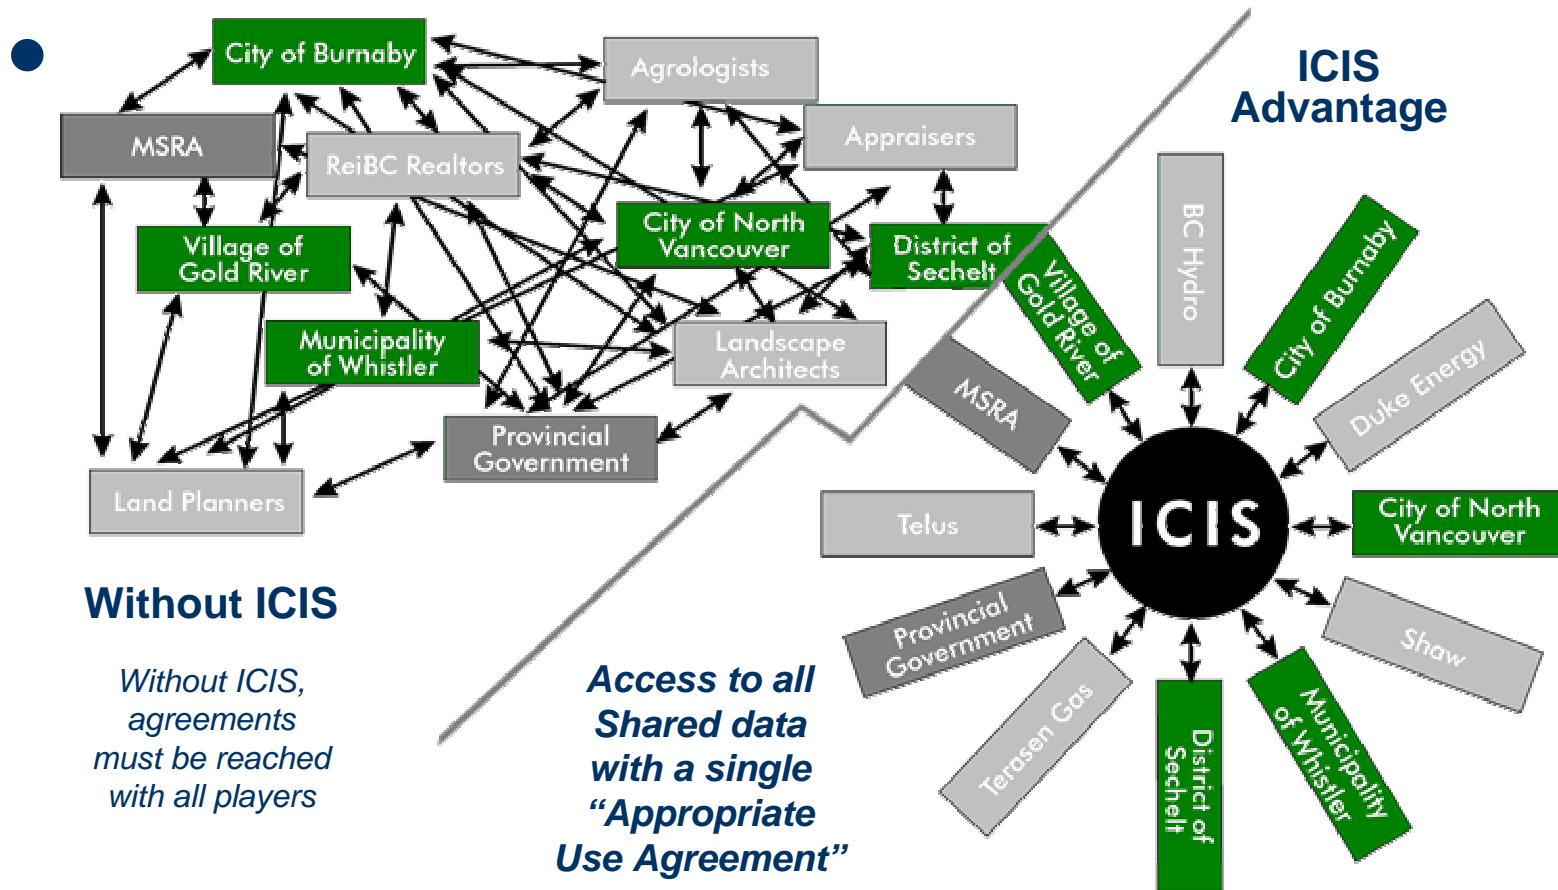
City of Burnaby

Agrologists

MSRA

ReiBC Realtors

Appraisers

Village of Gold River

City of North Vancouver

District of Sechelt

Municipality of Whistler

Landscape Architects

Provincial Government

Land Planners

ICIS Advantage

BC Hydro

Village of Gold River

City of Burnaby

MSRA

Duke Energy

Telus

ICIS

City of North Vancouver

Provincial Government

Shaw

Terasen Gas

District of Sechelt

Municipality of Whistler

Without ICIS

Without ICIS, agreements must be reached with all players

Access to all Shared data with a single “Appropriate Use Agreement”